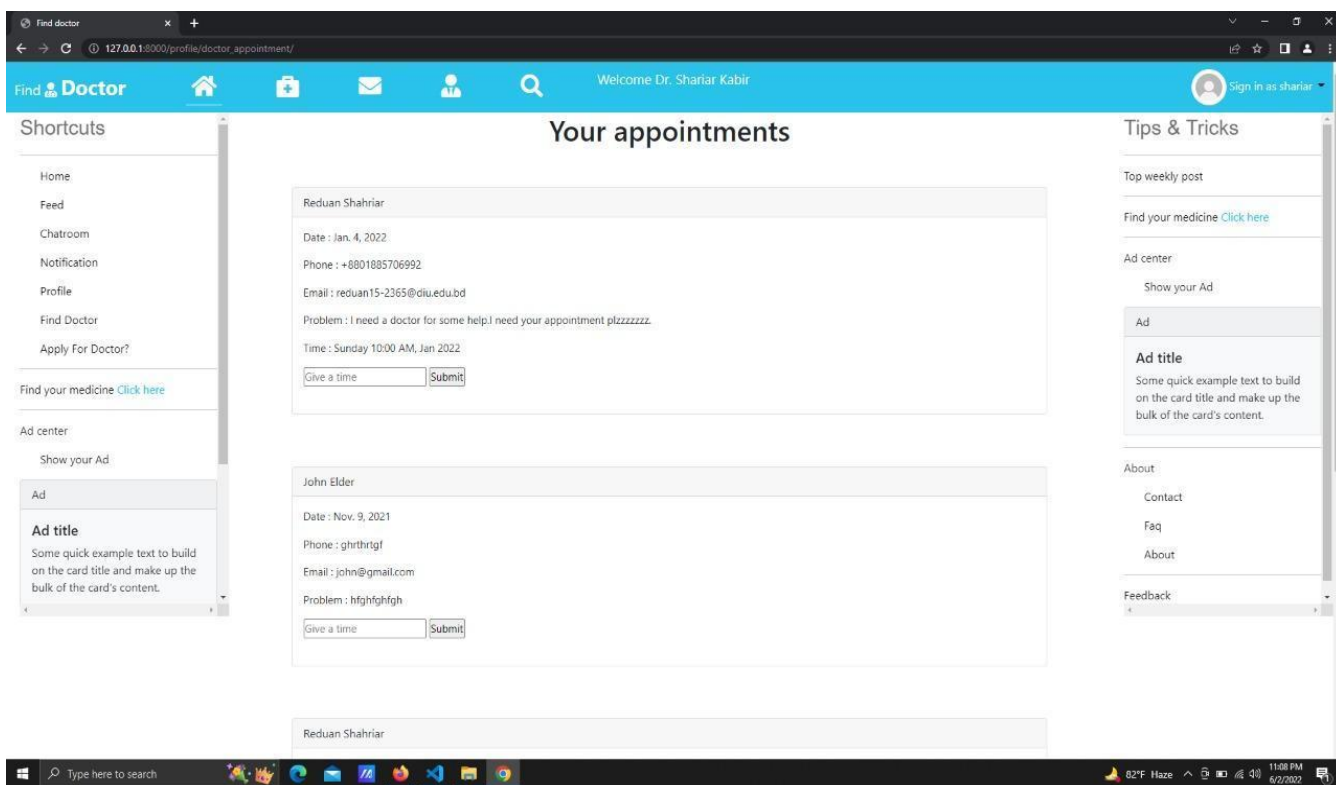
Find doctor

127.0.0.1:8000/profile/doctor_appointment/

Find Doctor

Welcome Dr. Shariar Kabir

Sign in as shariar

Shortcuts

Home

Feed

Chatroom

Notification

Profile

Find Doctor

Apply For Doctor?

Find your medicine Click here

Ad center

Show your Ad

Ad

Ad title

Some quick example text to build on the card title and make up the bulk of the card's content.

Your appointments

Reduan Shahriar

Date : Jan. 4, 2022

Phone : +8801885706992

Email : reduan15-2365@diu.edu.bd

Problem : I need a doctor for some help.I need your appointment plzzzzzzz.

Time : Sunday 10:00 AM, Jan 2022

Give a time Submit

John Elder

Date : Nov. 9, 2021

Phone : ghrthrtgf

Email : john@gmail.com

Problem : hfghfghfgh

Give a time Submit

Reduan Shahriar

Tips & Tricks

Top weekly post

Find your medicine Click here

Ad center

Show your Ad

Ad

Ad title

Some quick example text to build on the card title and make up the bulk of the card's content.

About

Contact

Faq

About

Feedback

Type here to search

82°F Haze

11:08 PM
6/2/2022